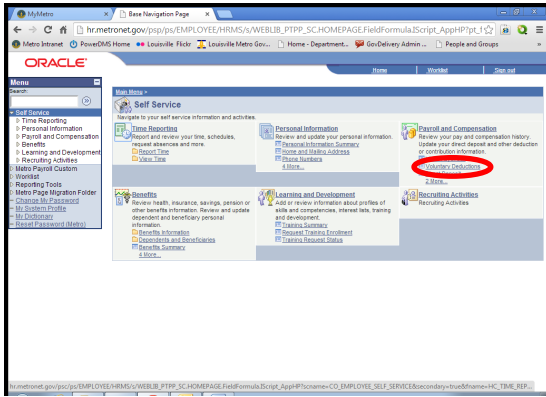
MyMetro
Base Navigation Page
hr.metronet.gov/psp/ps/EMPLOYEE/HRMS/s/WEBLIB_PTPP_SC.HOMEPAGE.FieldFormula.IScript_AppHP?pt_f
Metro Intranet
PowerDMS Home
Louisville Flickr
Louisville Metro Gov...
Home - Department...
GovDelivery Admin ...
People and Groups

ORACLE

Home
Worklist
Sign out

Menu
Search:
Self Service
Time Reporting
Personal Information
Payroll and Compensation
Benefits
Learning and Development
Recruiting Activities
Metro Payroll Custom
Worklist
Reporting Tools
Metro Page Migration Folder
Change My Password
My System Profile
My Dictionary
Reset Password (Metro)

Main Menu >
Self Service
Navigate to your self service information and activities.

Time Reporting
Report and review your time, schedules, request absences and more.
Report Time
View Time

Personal Information
Review and update your personal information.
Personal Information Summary
Home and Mailing Address
Phone Numbers
4 More...

Payroll and Compensation
Review your pay and compensation history. Update your direct deposit and other deduction or contribution information.
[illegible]
Voluntary Deductions
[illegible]
2 More...

Benefits
Review health, insurance, savings, pension or other benefits information. Review and update dependent and beneficiary personal information.
Benefits Information
Dependents and Beneficiaries
Benefits Summary
4 More...

Learning and Development
Add or review information about profiles of skills and competencies, interest lists, training and development.
Training Summary
Request Training Enrollment
Training Request Status

Recruiting Activities
Recruiting Activities

hr.metronet.gov/psc/ps/EMPLOYEE/HRMS/s/WEBLIB_PTPP_SC.HOMEPAGE.FieldFormula.IScript_AppHP?scname=CO_EMPLOYEE_SELF_SERVICE&secondary=true&fname=HC_TIME_REP...